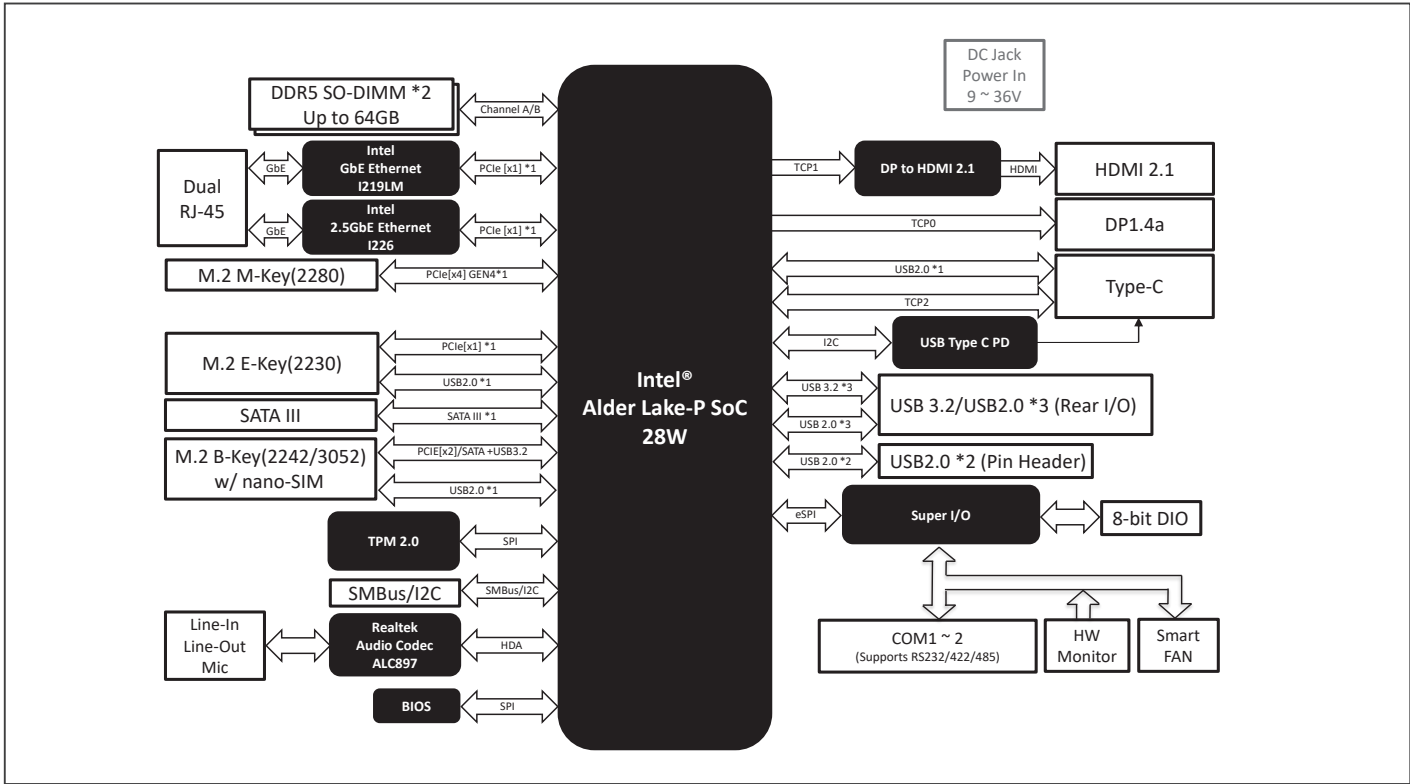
DC Jack Power In 9 ~ 36V

DDR5 SO-DIMM *2 Up to 64GB

Channel A/B

Dual RJ-45

GbE

Intel GbE Ethernet I219LM

PCIe [x1] *1

GbE

Intel 2.5GbE Ethernet I226

PCIe [x1] *1

M.2 M-Key(2280)

PCIe[x4] GEN4*1

M.2 E-Key(2230)

PCIe[x1] *1

USB2.0 *1

SATA III

SATA III *1

M.2 B-Key(2242/3052) w/ nano-SIM

PCIE[x2]/SATA +USB3.2

USB2.0 *1

TPM 2.0

SPI

SMBus/I2C

SMBus/I2C

Line-In Line-Out Mic

Realtek Audio Codec ALC897

HDA

BIOS

SPI

Intel® Alder Lake-P SoC 28W

TCP1

DP to HDMI 2.1

HDMI

HDMI 2.1

TCP0

DP1.4a

USB2.0 *1

TCP2

Type-C

I2C

USB Type C PD

USB 3.2 *3

USB 2.0 *3

USB 3.2/USB2.0 *3 (Rear I/O)

USB 2.0 *2

USB2.0 *2 (Pin Header)

eSPI

Super I/O

8-bit DIO

COM1 ~ 2 (Supports RS232/422/485)

HW Monitor

Smart FAN